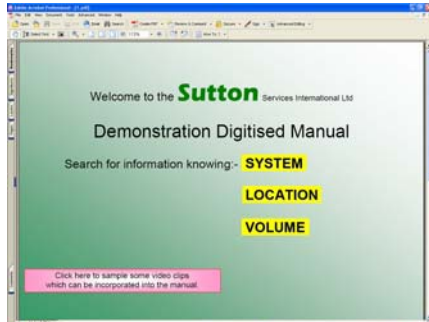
Welcome to the Sutton Services International Ltd

Demonstration Digitised Manual

Search for information knowing:- SYSTEM

LOCATION

VOLUME

Click here to sample some video clips which can be incorporated into the manual.